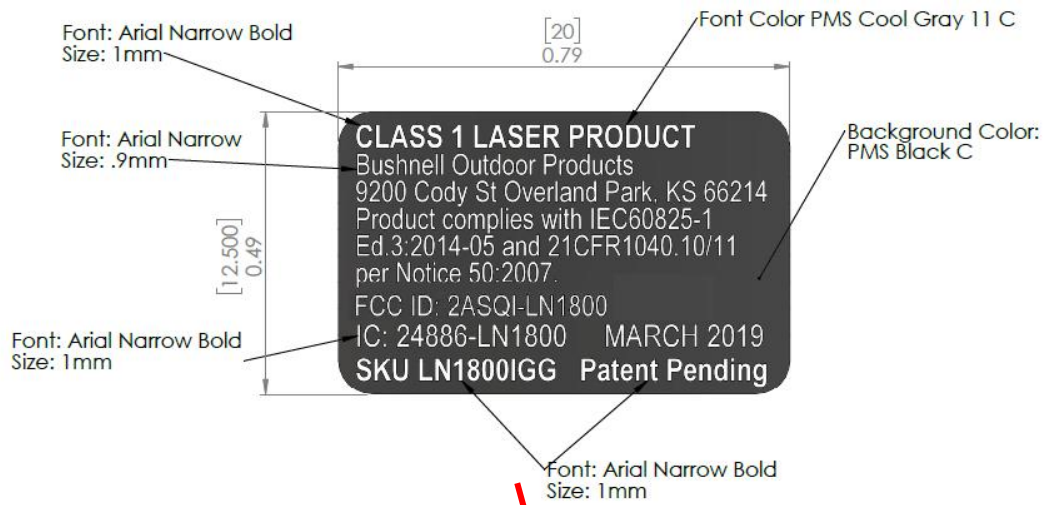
Font: Arial Narrow Bold
Size: 1mm

[20]
0.79

Font Color PMS Cool Gray 11 C

Font: Arial Narrow
Size: .9mm

Background Color:
PMS Black C

[12.500]
0.49

CLASS 1 LASER PRODUCT
Bushnell Outdoor Products
9200 Cody St Overland Park, KS 66214
Product complies with IEC60825-1
Ed.3:2014-05 and 21CFR1040.10/11
per Notice 50:2007.
FCC ID: 2ASQI-LN1800
IC: 24886-LN1800 MARCH 2019
SKU LN1800IGG Patent Pending

Font: Arial Narrow Bold
Size: 1mm

Font: Arial Narrow Bold
Size: 1mm